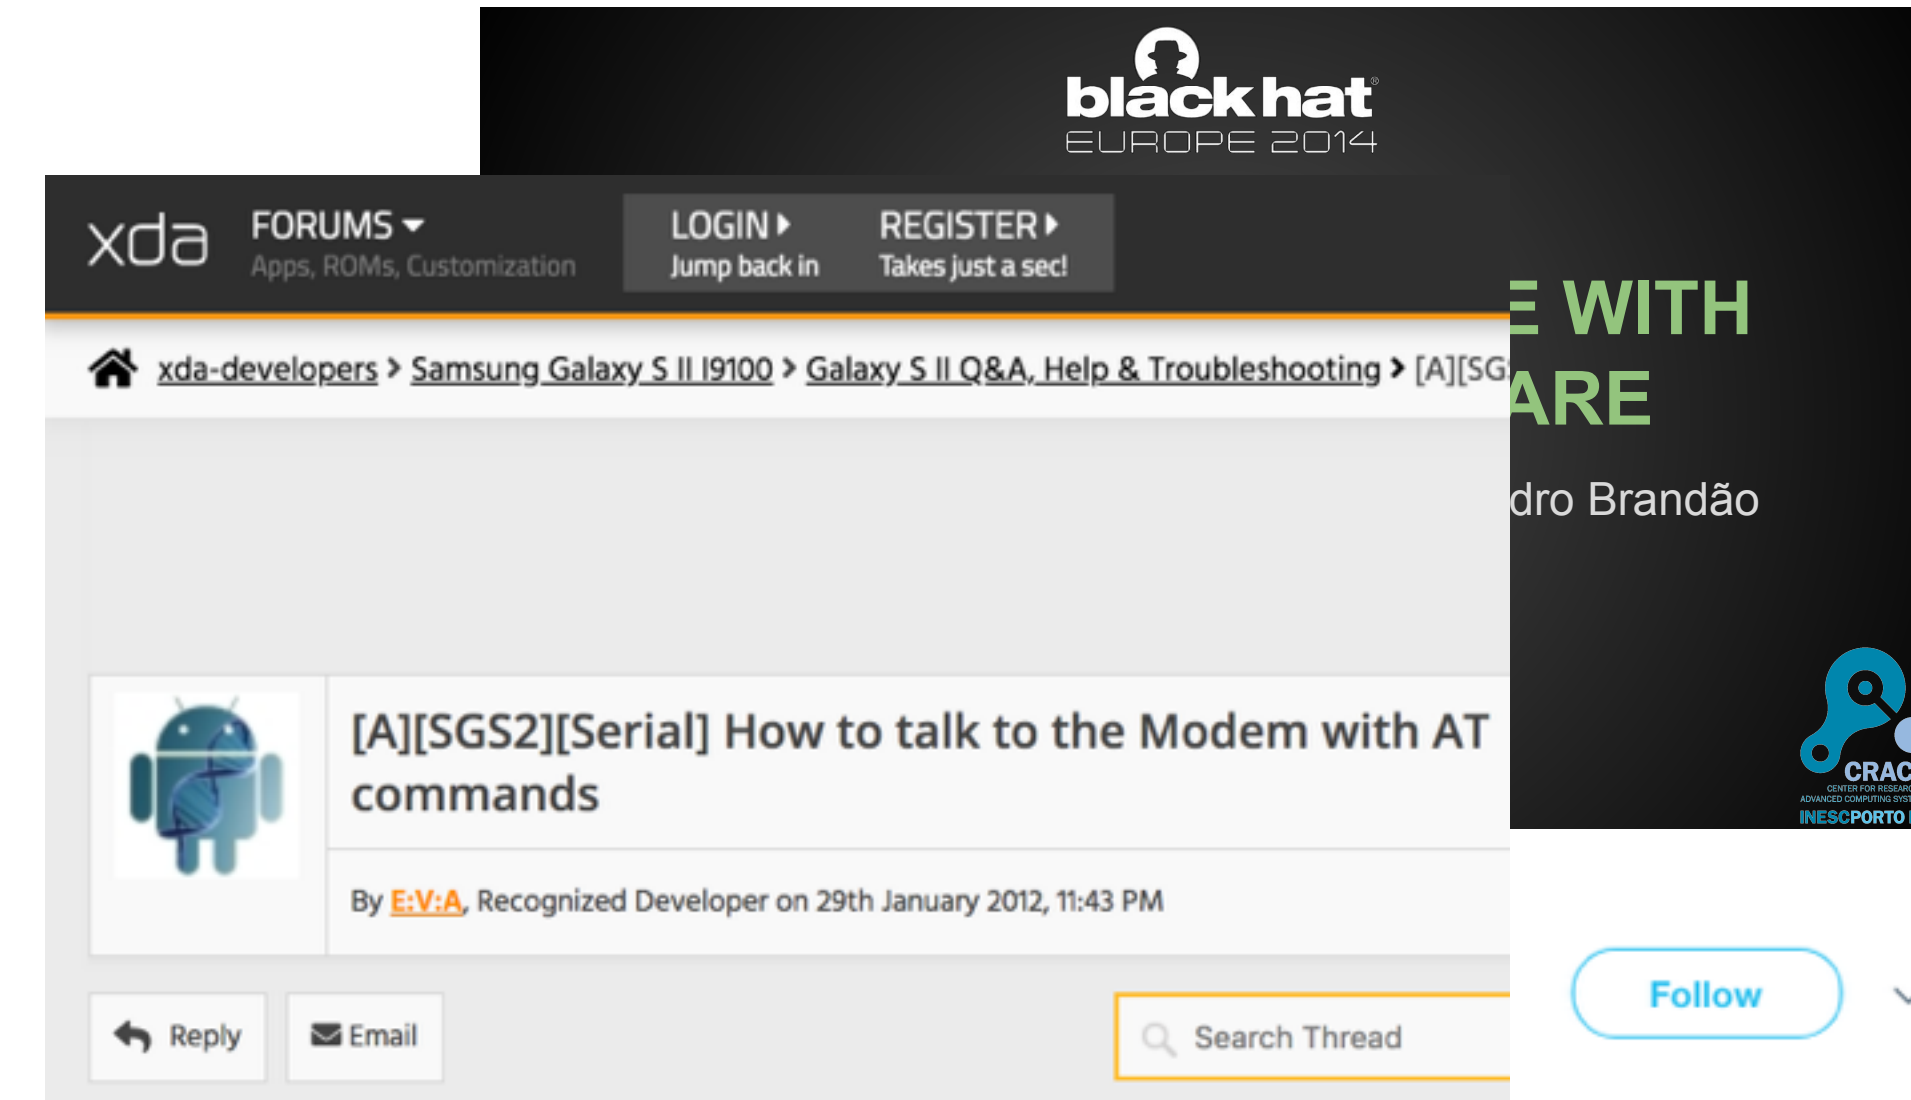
black hat
EUROPE 2014

xda FORUMS
Apps, ROMs, Customization

LOGIN
Jump back in

REGISTER
Takes just a sec!

E WITH
ARE

dro Brandão

xda-developers > Samsung Galaxy S II I9100 > Galaxy S II Q&A, Help & Troubleshooting > [A][SG

[A][SGS2][Serial] How to talk to the Modem with AT commands

By E:V:A, Recognized Developer on 29th January 2012, 11:43 PM

CRAC
CENTER FOR RESEAR
ADVANCED COMPUTING SYST
INESCPORTO

Reply

Email

Search Thread

Follow